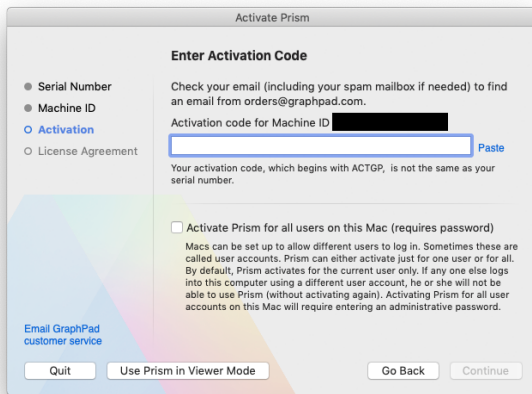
Activate Prism

Enter Activation Code

Serial Number
Machine ID
Activation
License Agreement

Check your email (including your spam mailbox if needed) to find an email from orders@graphpad.com.

Activation code for Machine ID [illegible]

Paste

Your activation code, which begins with ACTGP, is not the same as your serial number.

Activate Prism for all users on this Mac (requires password)

Macs can be set up to allow different users to log in. Sometimes these are called user accounts. Prism can either activate just for one user or for all. By default, Prism activates for the current user only. If any one else logs into this computer using a different user account, he or she will not be able to use Prism (without activating again). Activating Prism for all user accounts on this Mac will require entering an administrative password.

Email GraphPad customer service

Quit
Use Prism in Viewer Mode
Go Back
Continue